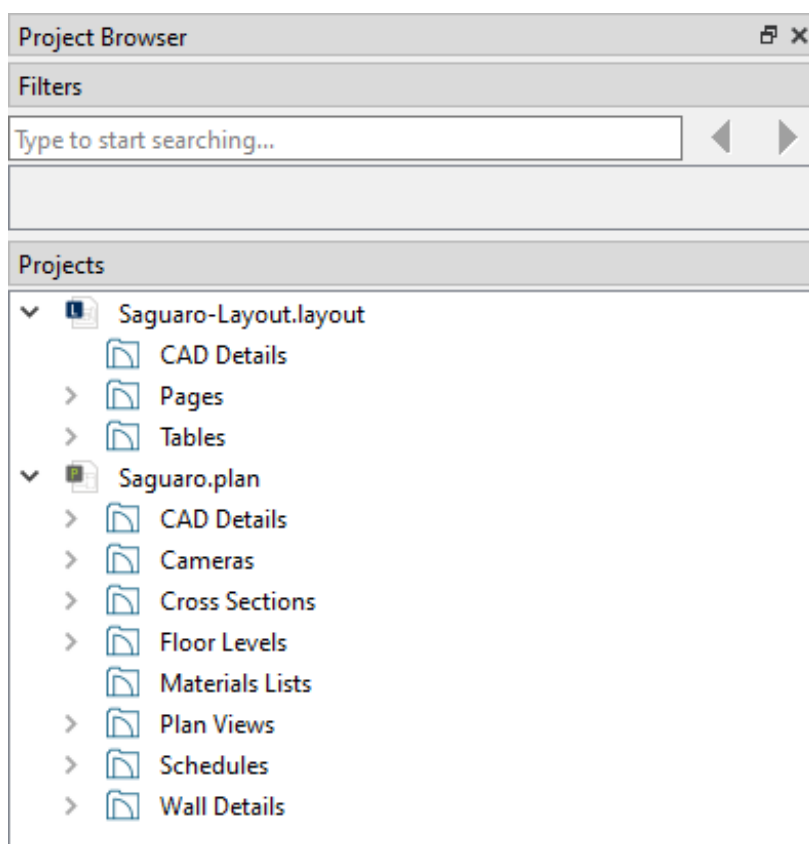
Project Browser

Filters

Type to start searching...

Projects

Saguaro-Layout.layout
CAD Details
Pages
Tables
Saguaro.plan
CAD Details
Cameras
Cross Sections
Floor Levels
Materials Lists
Plan Views
Schedules
Wall Details